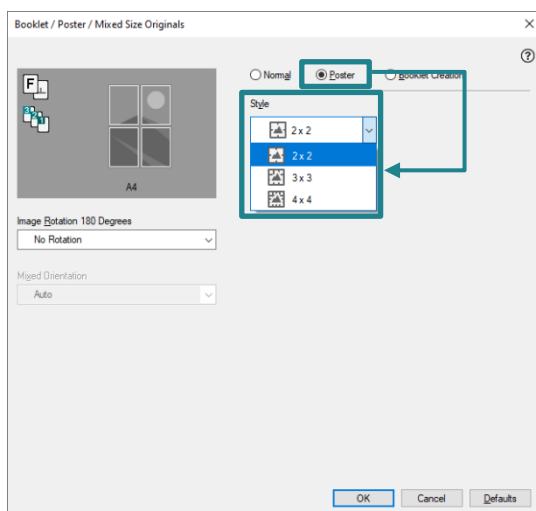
Booklet / Poster / Mixed Size Originals

×

?

F

A4

Normal

Poster

Booklet Creation

Style

2 x 2

2 x 2

3 x 3

4 x 4

Image Rotation 180 Degrees

No Rotation

Mixed Orientation

Auto

OK

Cancel

Defaults